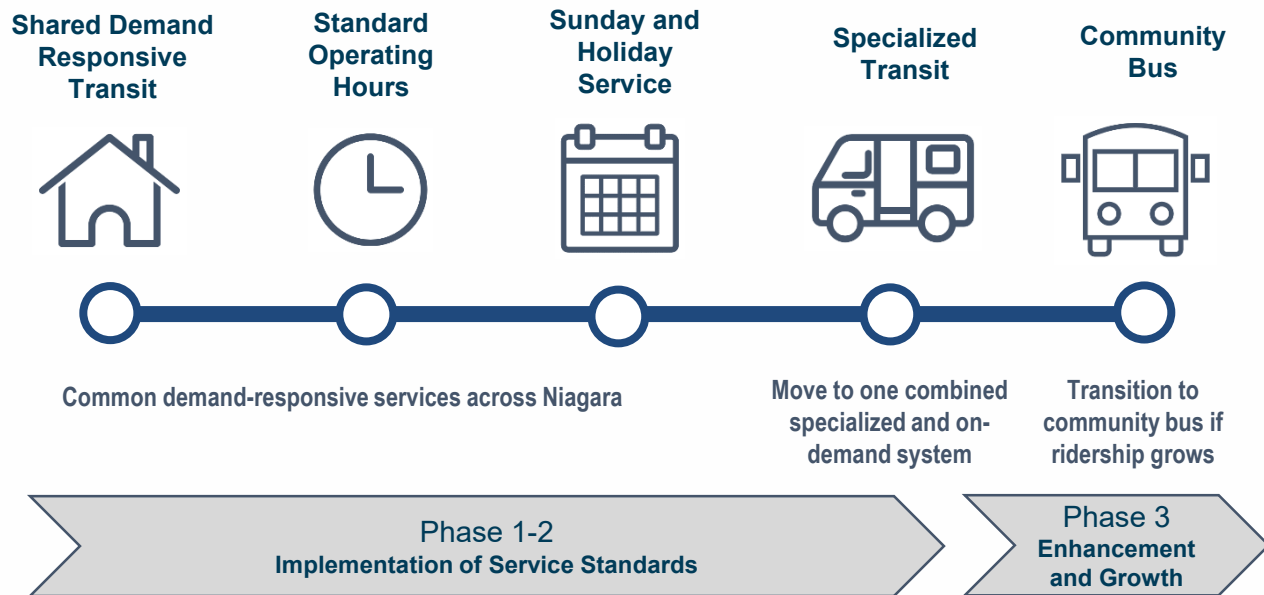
Shared Demand Responsive Transit

Standard Operating Hours

Sunday and Holiday Service

Specialized Transit

Community Bus

Common demand-responsive services across Niagara

Move to one combined specialized and on-demand system

Transition to community bus if ridership grows

Phase 1-2
Implementation of Service Standards

Phase 3
Enhancement and Growth